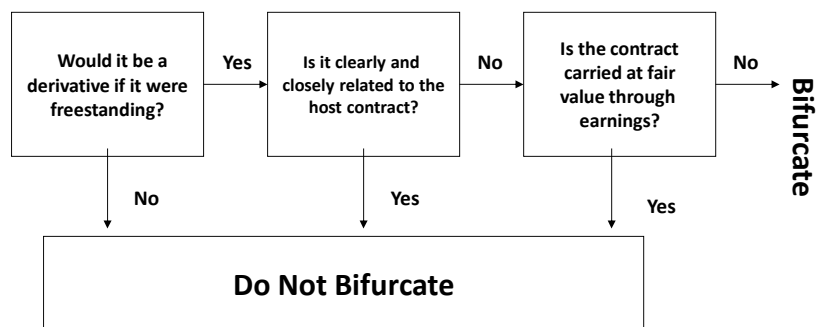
Would it be a derivative if it were freestanding?

Yes

Is it clearly and closely related to the host contract?

No

Is the contract carried at fair value through earnings?

No

Bifurcate

No

Yes

Yes

Do Not Bifurcate